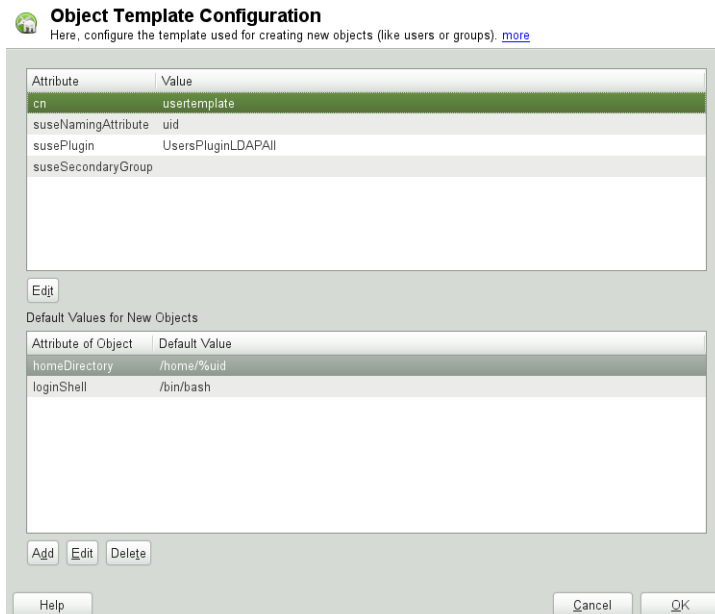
Object Template Configuration
Here, configure the template used for creating new objects (like users or groups). more

| Attribute | Value |
|---|---|
| cn | usertemplate |
| suseNamingAttribute | uid |
| susePlugin | UsersPluginLDAPAll |
| suseSecondaryGroup | |

Edit

Default Values for New Objects

| Attribute of Object | Default Value |
|---|---|
| homeDirectory | /home/%uid |
| loginShell | /bin/bash |

Add Edit Delete

Help Cancel OK